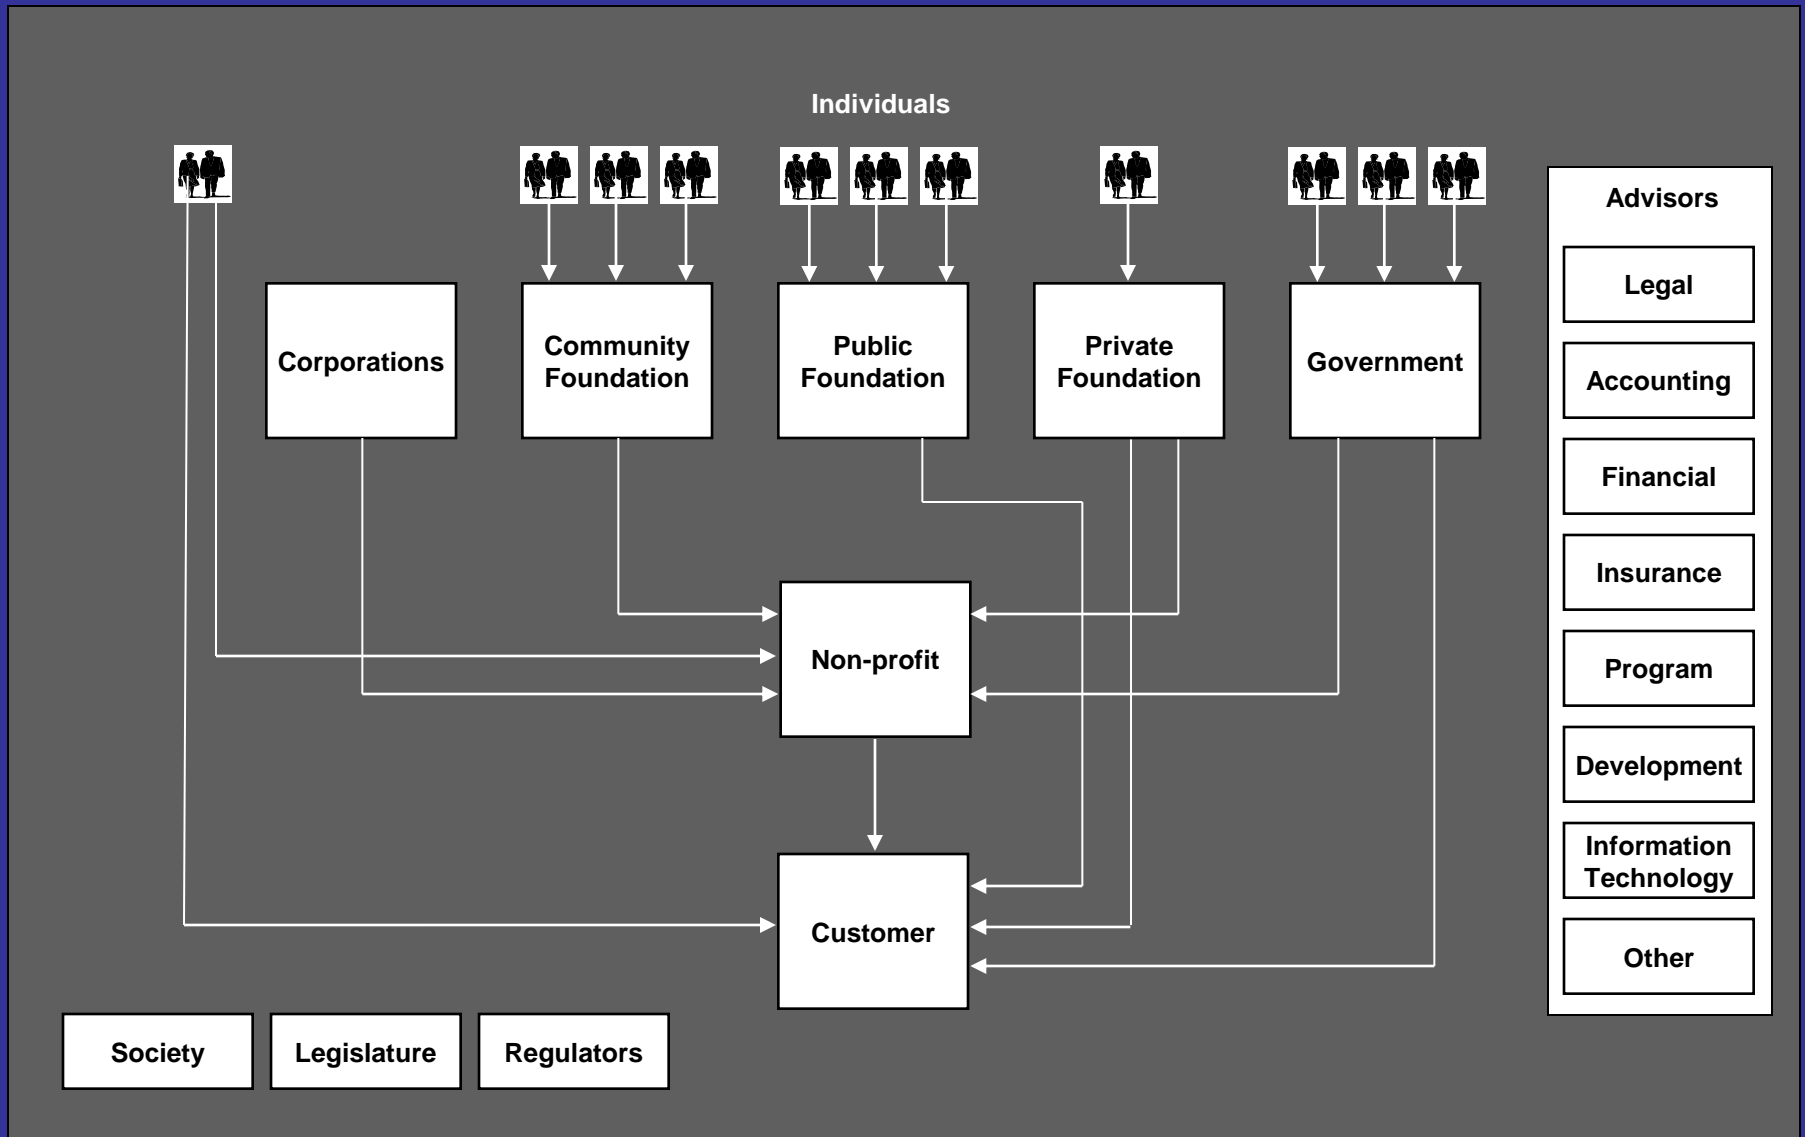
Individuals

Corporations

Community Foundation

Public Foundation

Private Foundation

Government

Non-profit

Customer

Society

Legislature

Regulators

Advisors

Legal

Accounting

Financial

Insurance

Program

Development

Information Technology

Other